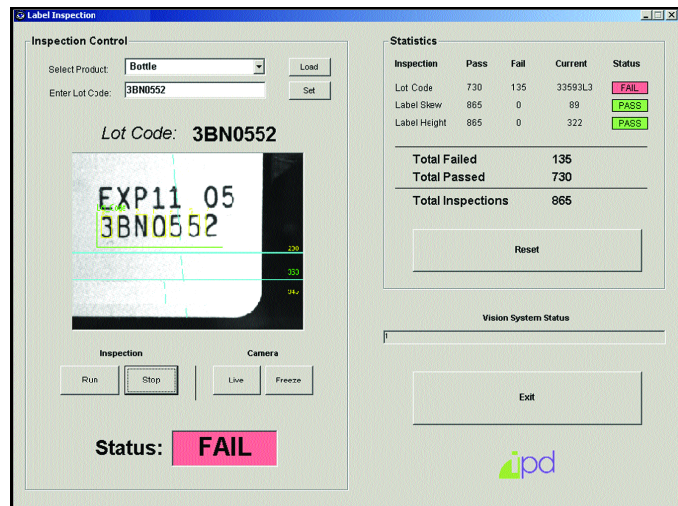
Label Inspection

Inspection Control

Select Product: Bottle

Load

Enter Lot Code: 3BN0552

Set

Lot Code: 3BN0552

EXP11 05
3BN0552

230
333
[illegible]

Inspection

Run Stop

Camera

Live Freeze

Status: FAIL

Statistics

| Inspection | Pass | Fail | Current | Status |
|---|---|---|---|---|
| Lot Code | 730 | 135 | 33593L3 | FAIL |
| Label Skew | 865 | 0 | 89 | PASS |
| Label Height | 865 | 0 | 322 | PASS |

Total Failed 135
Total Passed 730
Total Inspections 865

Reset

Vision System Status

Exit

ipd